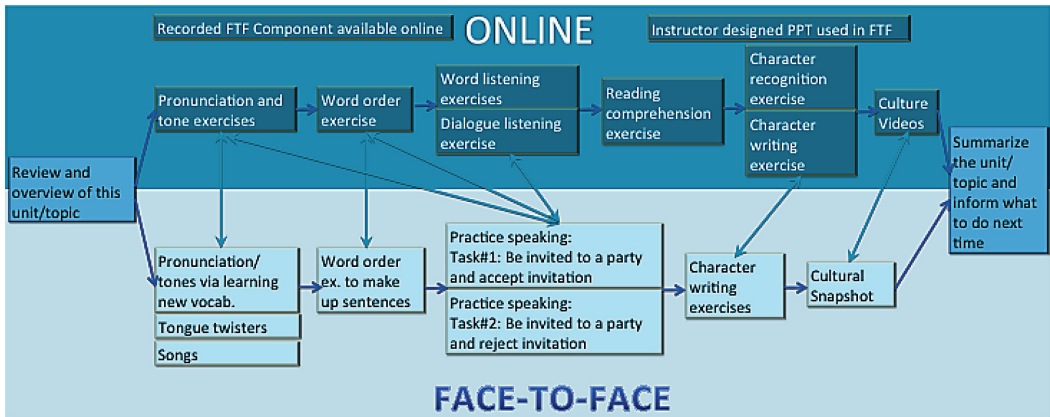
Recorded FTF Component available online

ONLINE

Instructor designed PPT used in FTF

Pronunciation and tone exercises

Word order exercise

Word listening exercises

Dialogue listening exercise

Reading comprehension exercise

Character recognition exercise

Character writing exercise

Culture Videos

Review and overview of this unit/topic

Summarize the unit/ topic and inform what to do next time

Pronunciation/ tones via learning new vocab.

Tongue twisters

Songs

Word order ex. to make up sentences

Practice speaking: Task#1: Be invited to a party and accept invitation

Practice speaking: Task#2: Be invited to a party and reject invitation

Character writing exercises

Cultural Snapshot

FACE-TO-FACE